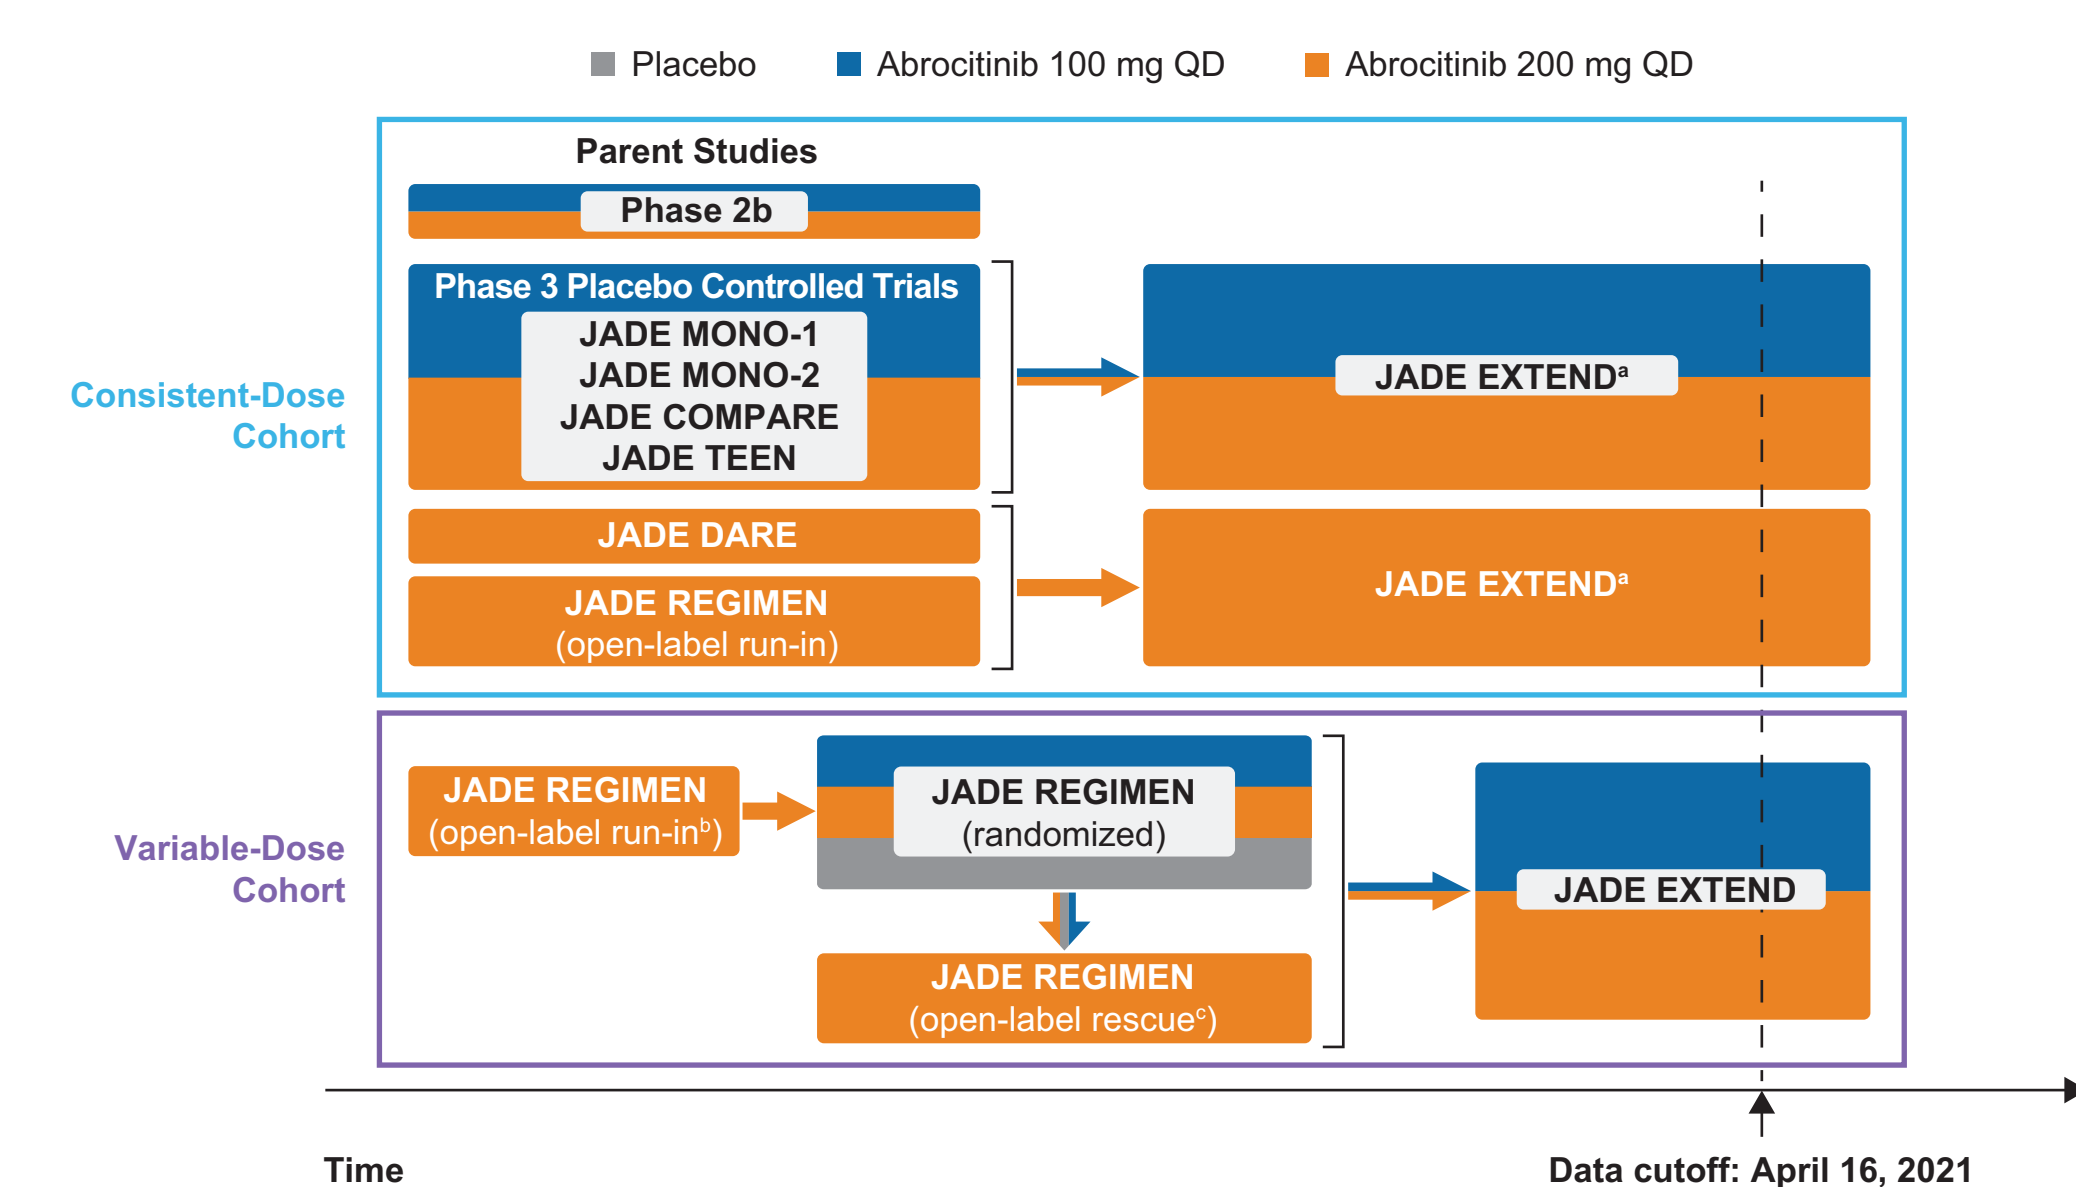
Placebo Abrocitinib 100 mg QD Abrocitinib 200 mg QD

Consistent-Dose Cohort

Parent Studies

Phase 2b

Phase 3 Placebo Controlled Trials

JADE MONO-1
JADE MONO-2
JADE COMPARE
JADE TEEN

JADE EXTEND$^a$

JADE DARE

JADE REGIMEN
(open-label run-in)

JADE EXTEND$^a$

Variable-Dose Cohort

JADE REGIMEN
(open-label run-in$^b$)

JADE REGIMEN
(randomized)

JADE REGIMEN
(open-label rescue$^c$)

JADE EXTEND

Time

Data cutoff: April 16, 2021